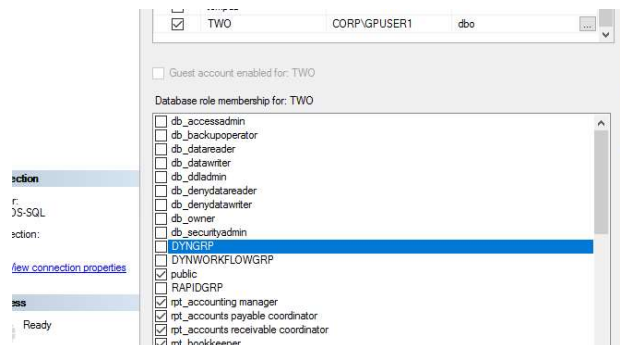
TWO CORP\GPUSER1 dbo ...

Guest account enabled for: TWO

Database role membership for: TWO

db_accessadmin
db_backupoperator
db_datareader
db_datawriter
db_ddladmin
db_denydatareader
db_denydatawriter
db_owner
db_securityadmin
DYNGRP
DYNWORKFLOWGRP
public
RAPIDGRP
rpt_accounting manager
rpt_accounts payable coordinator
rpt_accounts receivable coordinator
rpt_bookkeeper

ection
r:
)S-SQL
ection:
View connection properties
ess
Ready